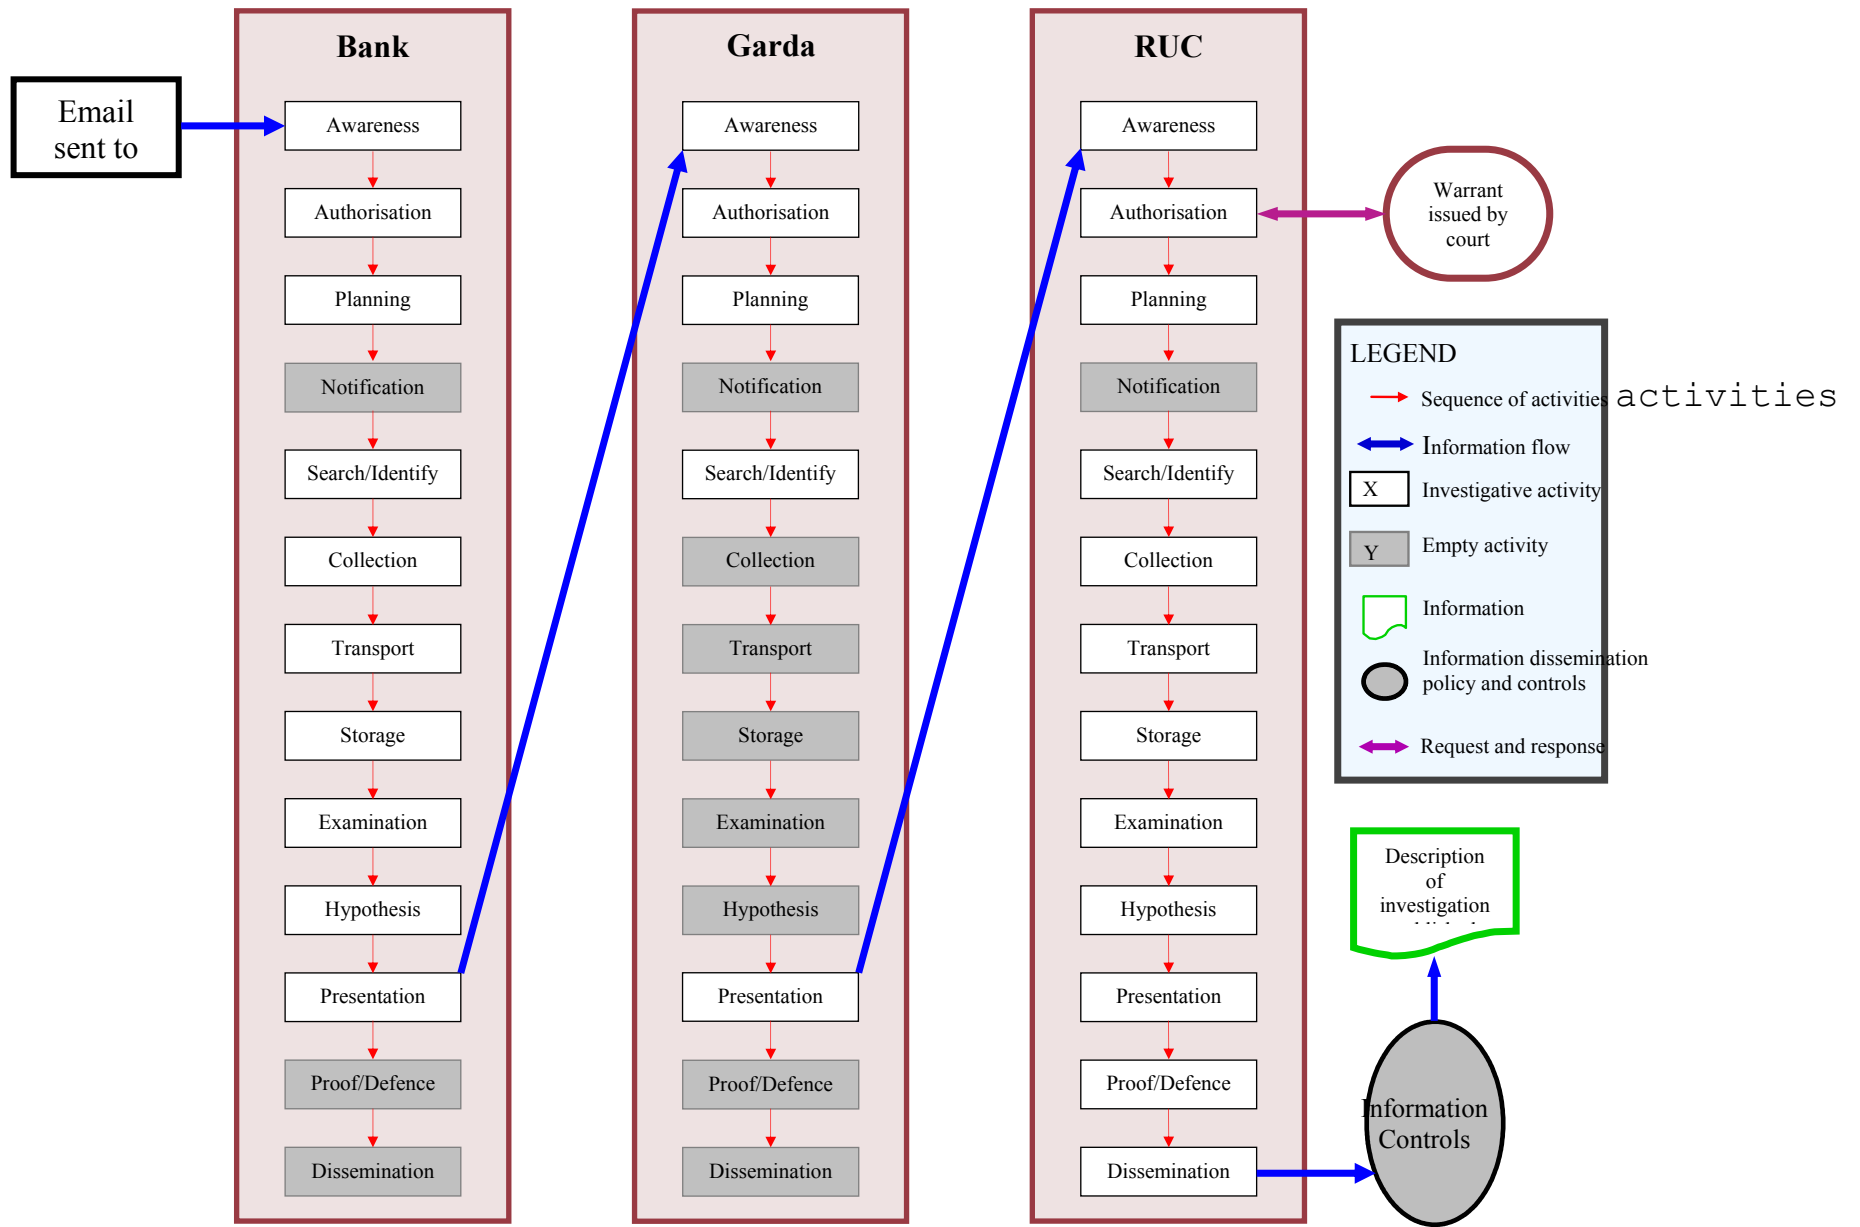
Email sent to

Bank

Awareness
Authorisation
Planning
Notification
Search/Identify
Collection
Transport
Storage
Examination
Hypothesis
Presentation
Proof/Defence
Dissemination

Garda

Awareness
Authorisation
Planning
Notification
Search/Identify
Collection
Transport
Storage
Examination
Hypothesis
Presentation
Proof/Defence
Dissemination

RUC

Awareness
Authorisation
Planning
Notification
Search/Identify
Collection
Transport
Storage
Examination
Hypothesis
Presentation
Proof/Defence
Dissemination

Warrant issued by court

LEGEND
Sequence of activities activities
Information flow
X Investigative activity
Y Empty activity
Information
Information dissemination policy and controls
Request and response

Description of investigation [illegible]

Information Controls